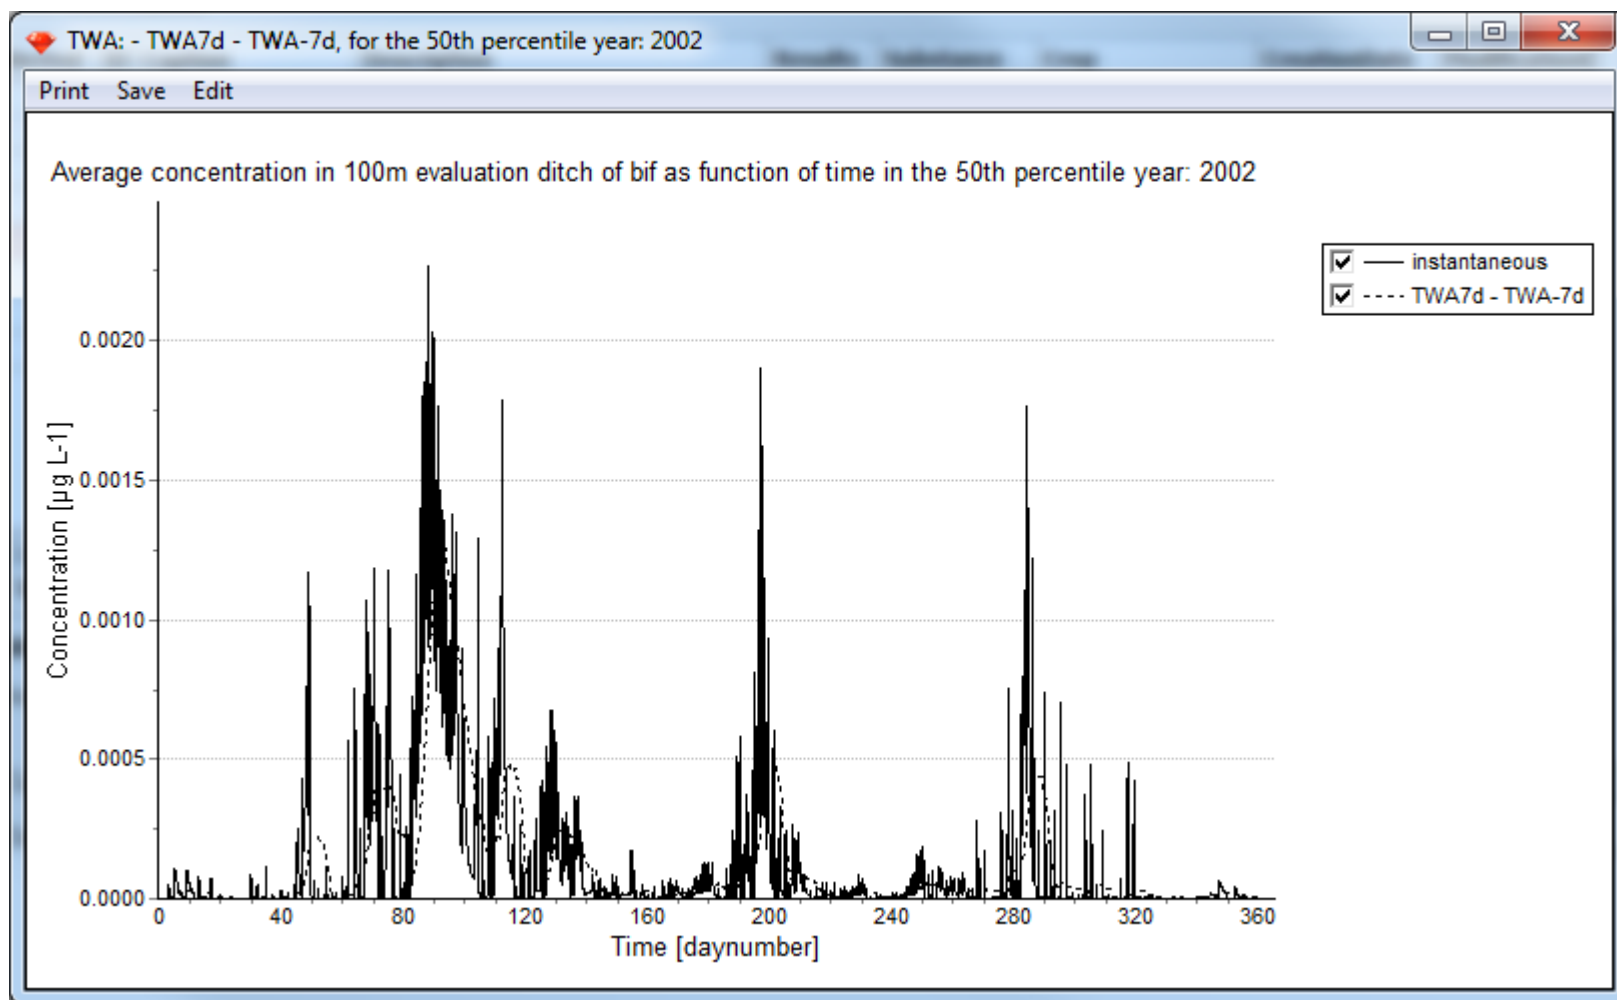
TWA: - TWA7d - TWA-7d, for the 50th percentile year: 2002

Print Save Edit

Average concentration in 100m evaluation ditch of bif as function of time in the 50th percentile year: 2002

instantaneous
TWA7d - TWA-7d

Concentration [µg L-1]

0.0020
0.0015
0.0010
0.0005
0.0000

0 40 80 120 160 200 240 280 320 360

Time [daynumber]